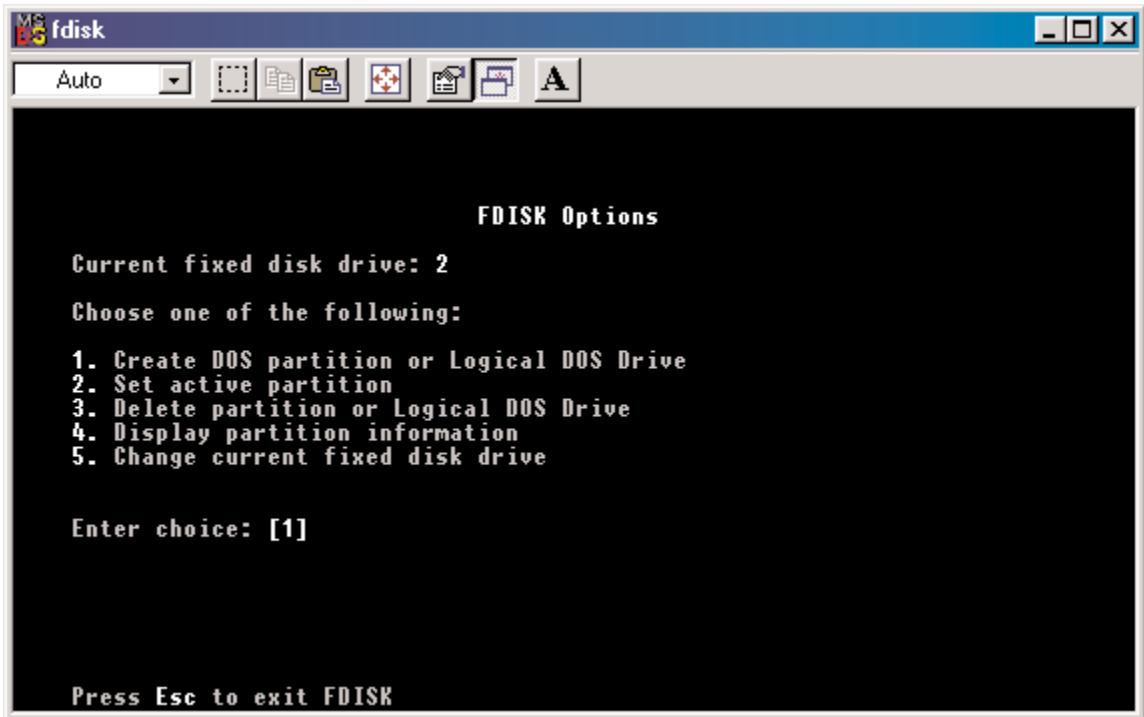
fdisk

Auto

A

FDISK Options

Current fixed disk drive: 2

Choose one of the following:

1. Create DOS partition or Logical DOS Drive
2. Set active partition
3. Delete partition or Logical DOS Drive
4. Display partition information
5. Change current fixed disk drive

Enter choice: [1]

Press Esc to exit FDISK